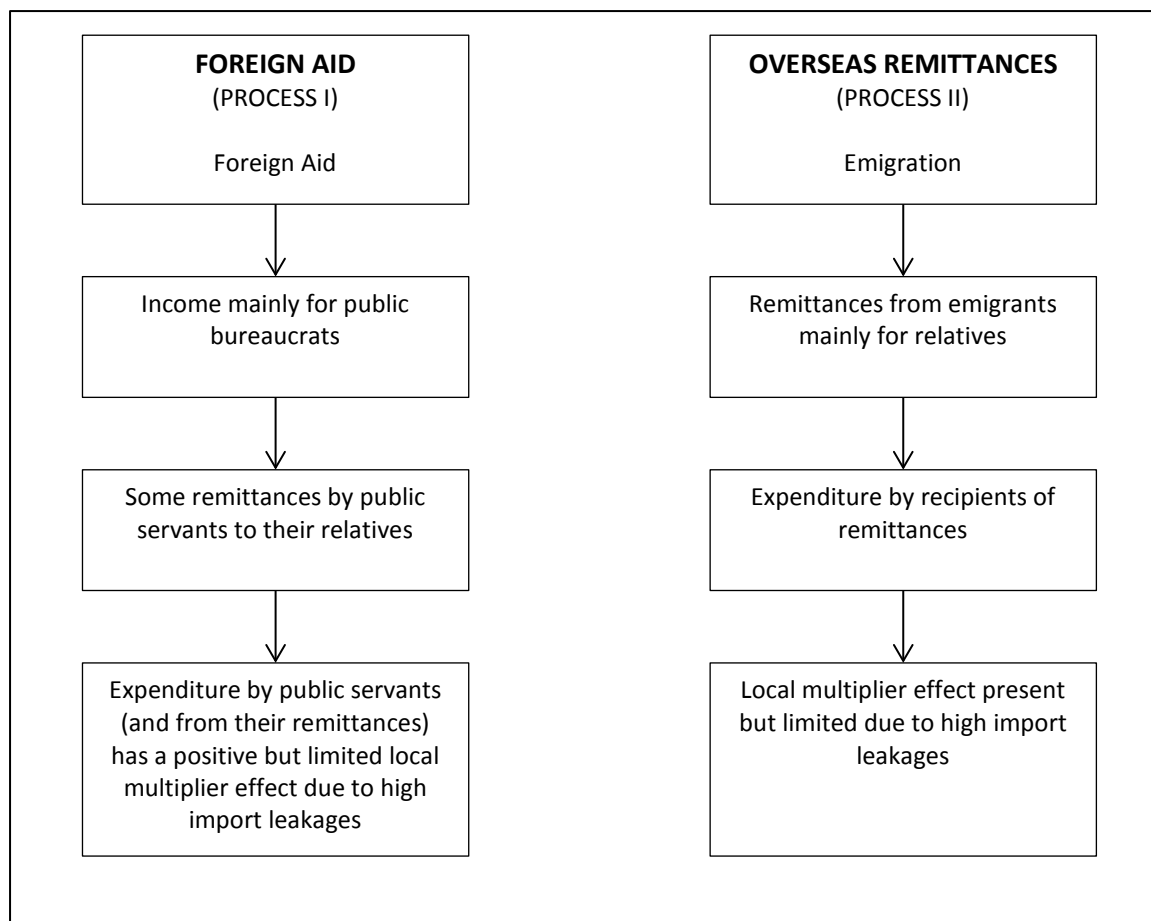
**FOREIGN AID**
(PROCESS I)

Foreign Aid

Income mainly for public bureaucrats

Some remittances by public servants to their relatives

Expenditure by public servants (and from their remittances) has a positive but limited local multiplier effect due to high import leakages

**OVERSEAS REMITTANCES**
(PROCESS II)

Emigration

Remittances from emigrants mainly for relatives

Expenditure by recipients of remittances

Local multiplier effect present but limited due to high import leakages